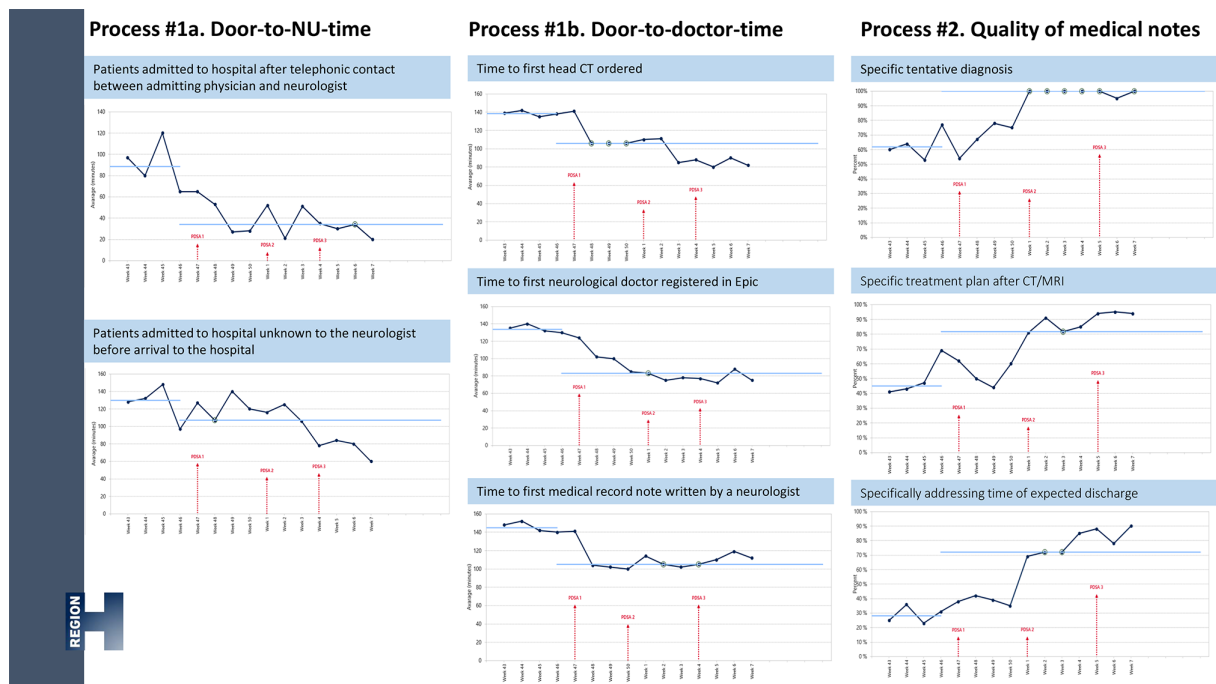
Process #1a. Door-to-NU-time

Patients admitted to hospital after telephonic contact between admitting physician and neurologist

140
120
100
80
60
40
20
0

Average (minutes)

PDSA 1
PDSA 2
PDSA 3

Week 43
Week 44
Week 45
Week 46
Week 47
Week 48
Week 49
Week 50
Week 1
Week 2
Week 3
Week 4
Week 5
Week 6
Week 7

Patients admitted to hospital unknown to the neurologist before arrival to the hospital

160
140
120
100
80
60
40
20
0

Average (minutes)

PDSA 1
PDSA 2
PDSA 3

Week 43
Week 44
Week 45
Week 46
Week 47
Week 48
Week 49
Week 50
Week 1
Week 2
Week 3
Week 4
Week 5
Week 6
Week 7

REGION H

Process #1b. Door-to-doctor-time

Time to first head CT ordered

160
140
120
100
80
60
40
20
0

Average (minutes)

PDSA 1
PDSA 2
PDSA 3

Week 43
Week 44
Week 45
Week 46
Week 47
Week 48
Week 49
Week 50
Week 1
Week 2
Week 3
Week 4
Week 5
Week 6
Week 7

Time to first neurological doctor registered in Epic

160
140
120
100
80
60
40
20
0

Average (minutes)

PDSA 1
PDSA 2
PDSA 3

Week 43
Week 44
Week 45
Week 46
Week 47
Week 48
Week 49
Week 50
Week 1
Week 2
Week 3
Week 4
Week 5
Week 6
Week 7

Time to first medical record note written by a neurologist

160
140
120
100
80
60
40
20
0

Average (minutes)

PDSA 1
PDSA 2
PDSA 3

Week 43
Week 44
Week 45
Week 46
Week 47
Week 48
Week 49
Week 50
Week 1
Week 2
Week 3
Week 4
Week 5
Week 6
Week 7

Process #2. Quality of medical notes

Specific tentative diagnosis

100%
90%
80%
70%
60%
50%
40%
30%
20%
10%
0%

Percent

PDSA 1
PDSA 2
PDSA 3

Week 43
Week 44
Week 45
Week 46
Week 47
Week 48
Week 49
Week 50
Week 1
Week 2
Week 3
Week 4
Week 5
Week 6
Week 7

Specific treatment plan after CT/MRI

100 %
90 %
80 %
70 %
60 %
50 %
40 %
30 %
20 %
10 %
0 %

Percent

PDSA 1
PDSA 2
PDSA 3

Week 43
Week 44
Week 45
Week 46
Week 47
Week 48
Week 49
Week 50
Week 1
Week 2
Week 3
Week 4
Week 5
Week 6
Week 7

Specifically addressing time of expected discharge

100 %
90 %
80 %
70 %
60 %
50 %
40 %
30 %
20 %
10 %
0 %

Percent

PDSA 1
PDSA 2
PDSA 3

Week 43
Week 44
Week 45
Week 46
Week 47
Week 48
Week 49
Week 50
Week 1
Week 2
Week 3
Week 4
Week 5
Week 6
Week 7